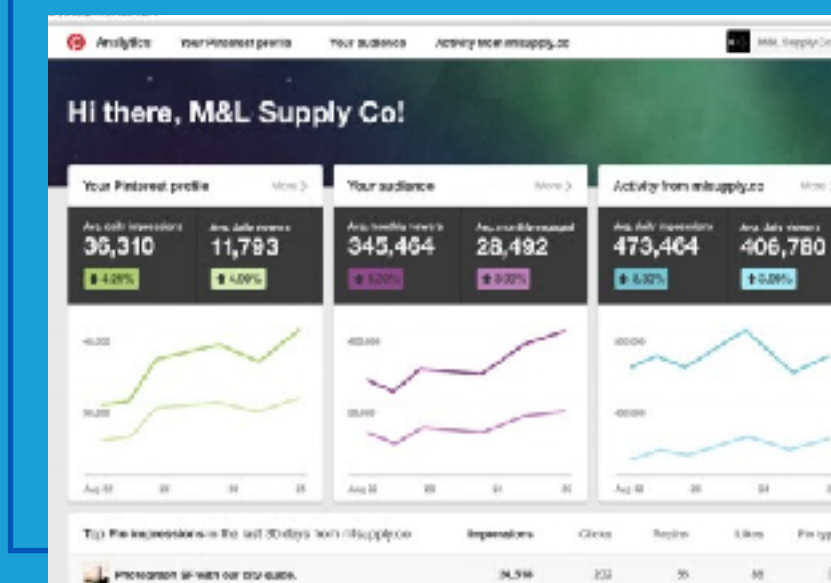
Analytics Your Pinterest profile Your audience Activity from mlsupply.co

M&L Supply Co

Hi there, M&L Supply Co!

Your Pinterest profile More >

Avg. daily impressions 36,310 ⬆ 4.29%

Avg. daily viewers 11,793 ⬆ 4.09%

40,000

20,000

Aug 22 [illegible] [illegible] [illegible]

Your audience More >

Avg. monthly viewers 345,464 ⬆ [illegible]

Avg. monthly engaged 28,492 ⬆ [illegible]

400,000

200,000

Aug 22 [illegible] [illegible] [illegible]

Activity from mlsupply.co More >

Avg. daily impressions 473,464 ⬆ 6.32%

Avg. daily viewers 406,780 ⬆ 6.09%

600,000

400,000

Aug 22 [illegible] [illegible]

Top Pin impressions in the last 30 days from mlsupply.co Impressions Clicks Repins Likes Pin type

Photography all-with our city guide. 34,596 232 35 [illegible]